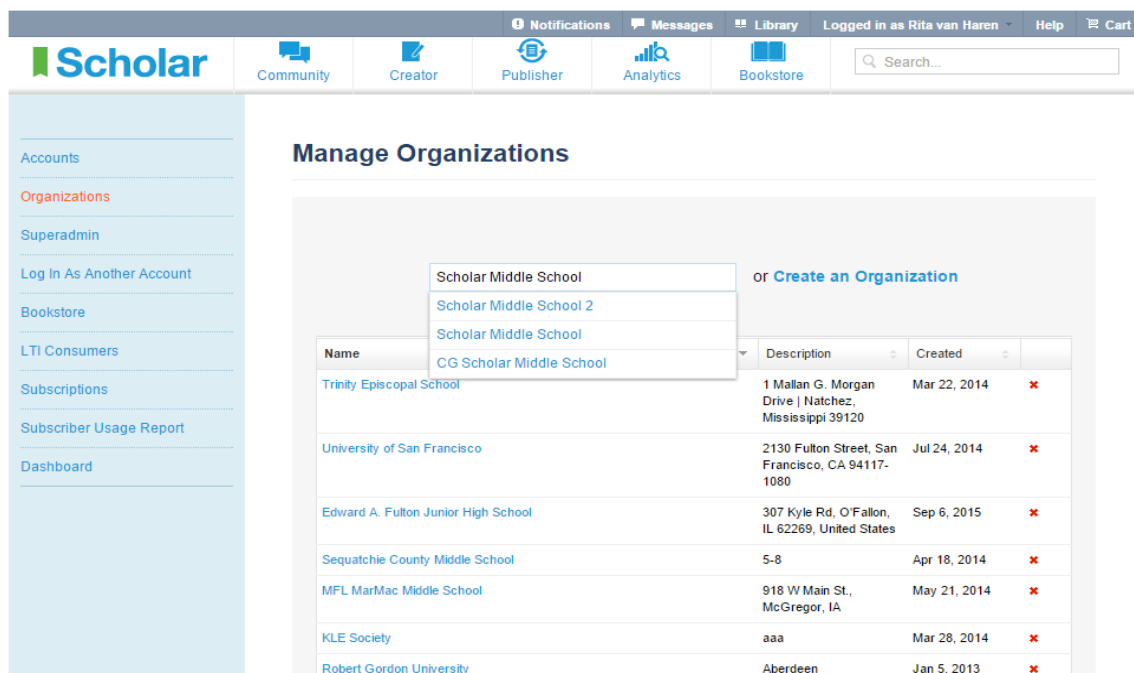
Notifications Messages Library Logged in as Rita van Haren Help Cart

Scholar

Community Creator Publisher Analytics Bookstore

Search...

Accounts
Organizations
Superadmin
Log In As Another Account
Bookstore
LTI Consumers
Subscriptions
Subscriber Usage Report
Dashboard

Manage Organizations

Scholar Middle School

or Create an Organization

Scholar Middle School 2
Scholar Middle School
CG Scholar Middle School

| Name | Description | Created | |
|---|---|---|---|
| Trinity Episcopal School | 1 Mallan G. Morgan Drive \| Natchez, Mississippi 39120 | Mar 22, 2014 | ✖ |
| University of San Francisco | 2130 Fulton Street, San Francisco, CA 94117-1080 | Jul 24, 2014 | ✖ |
| Edward A. Fulton Junior High School | 307 Kyle Rd, O'Fallon, IL 62269, United States | Sep 6, 2015 | ✖ |
| Sequatchie County Middle School | 5-8 | Apr 18, 2014 | ✖ |
| MFL MarMac Middle School | 918 W Main St., McGregor, IA | May 21, 2014 | ✖ |
| KLE Society | aaa | Mar 28, 2014 | ✖ |
| Robert Gordon University | Aberdeen | Jan 5, 2013 | ✖ |